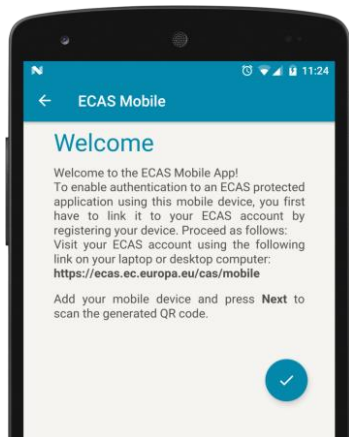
N
11:24

ECAS Mobile

Welcome

Welcome to the ECAS Mobile App!
To enable authentication to an ECAS protected application using this mobile device, you first have to link it to your ECAS account by registering your device. Proceed as follows:
Visit your ECAS account using the following link on your laptop or desktop computer:
**https://ecas.ec.europa.eu/cas/mobile**

Add your mobile device and press **Next** to scan the generated QR code.